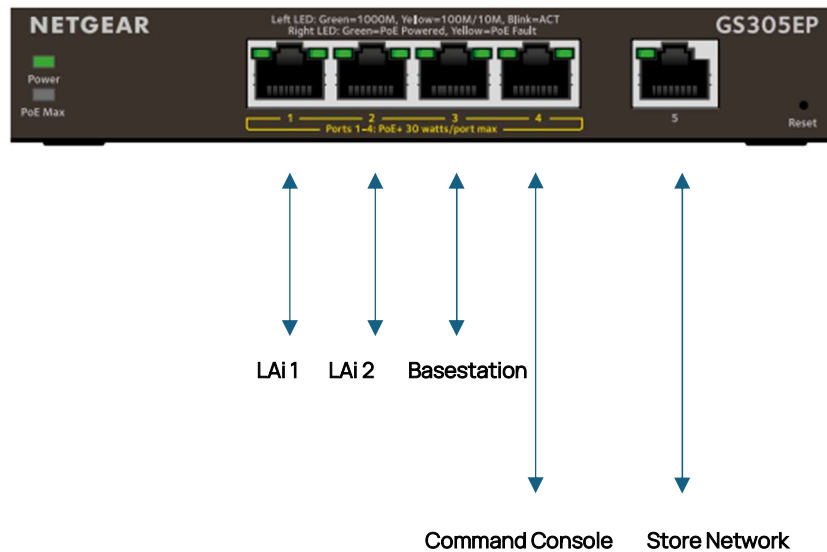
NETGEAR

Left LED: Green=1000M, Yellow=100M/10M, Blink=ACT
Right LED: Green=PoE Powered, Yellow=PoE Fault

GS305EP

Power

PoE Max

1 2 3 4

Ports 1-4: PoE+ 30 watts/port max

5

Reset

LAi 1 LAi 2 Basestation

Command Console Store Network